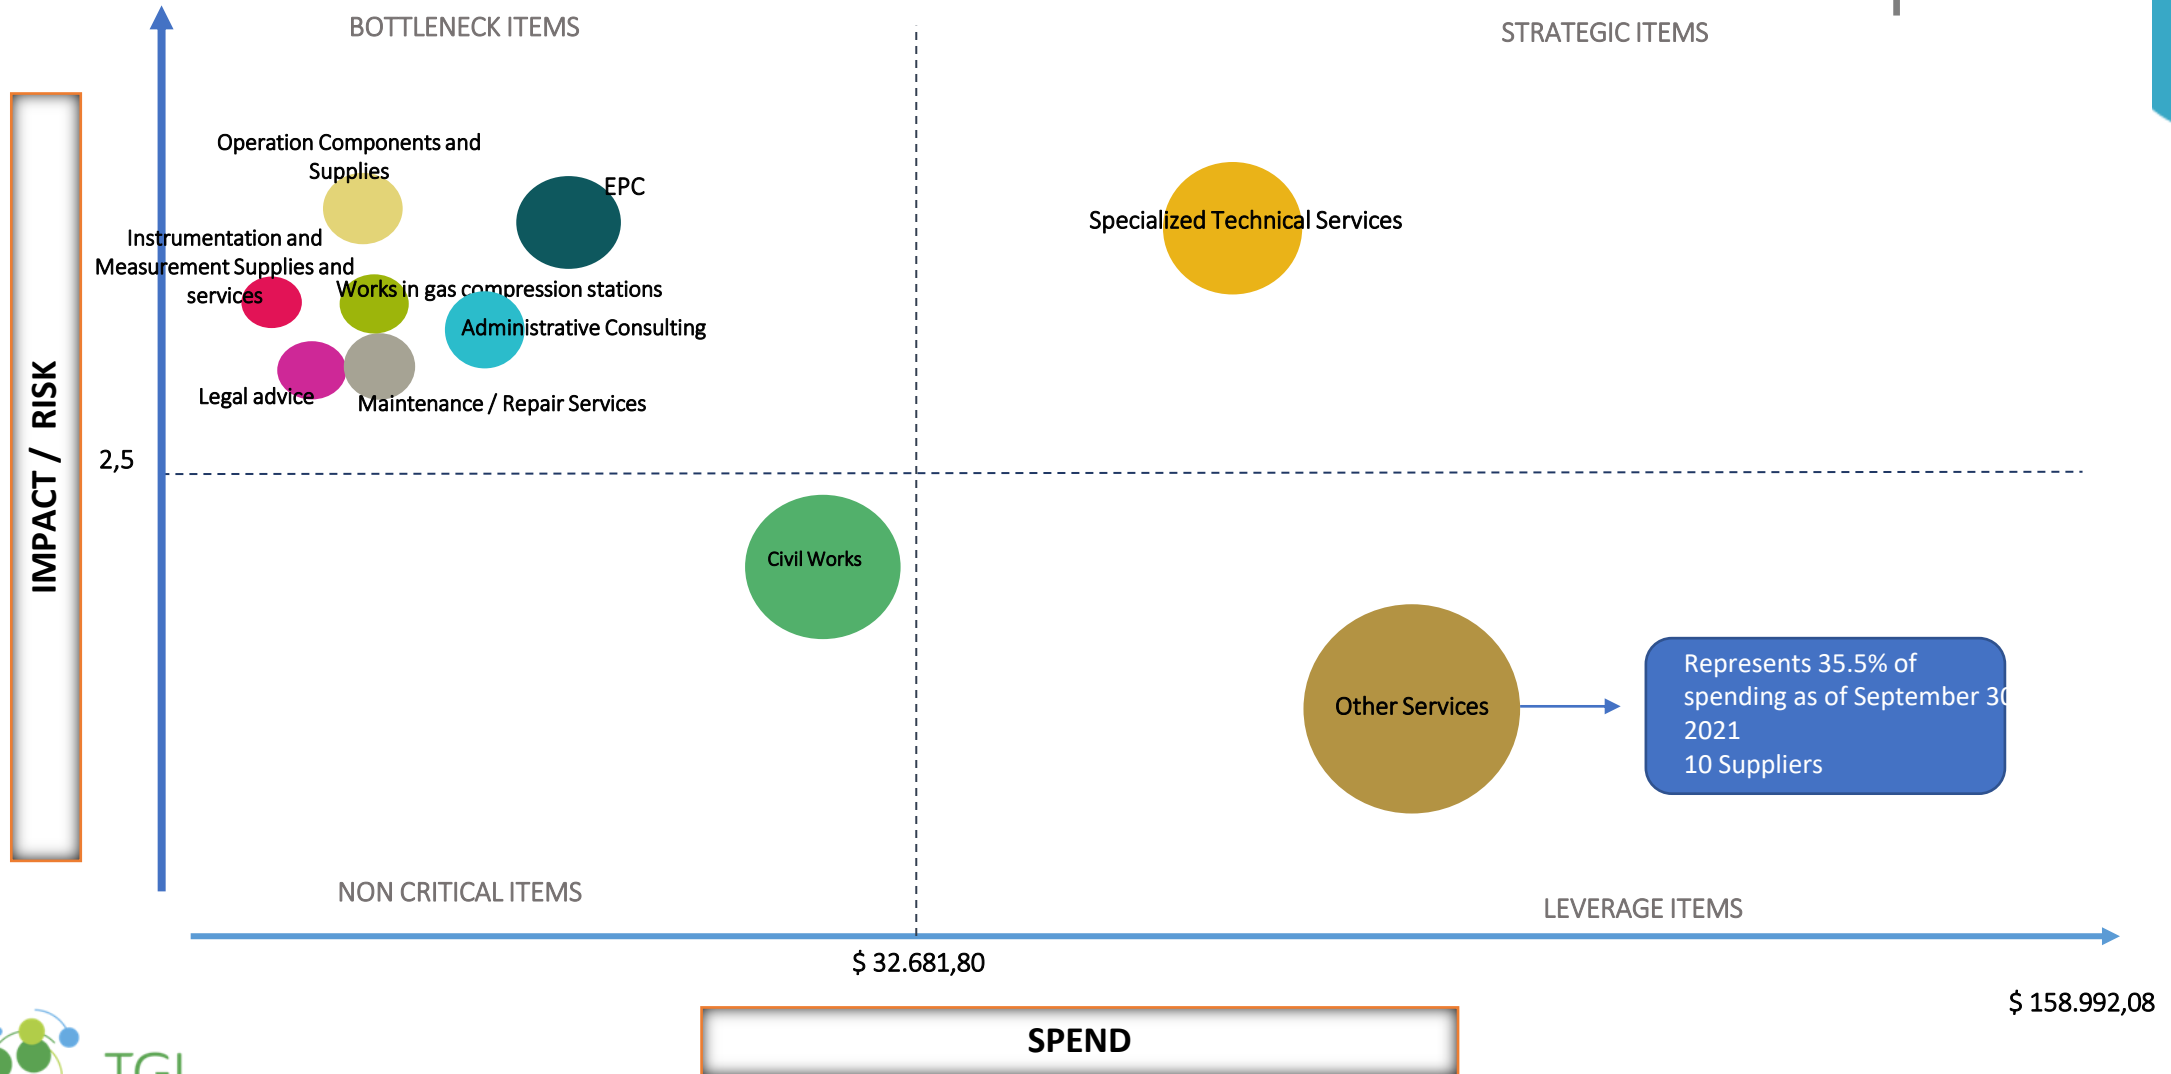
BOTTLENECK ITEMS

STRATEGIC ITEMS

IMPACT / RISK

Operation Components and Supplies

EPC

Specialized Technical Services

Instrumentation and Measurement Supplies and services

Works in gas compression stations

Administrative Consulting

Legal advice

Maintenance / Repair Services

2,5

Civil Works

Other Services

Represents 35.5% of spending as of September 3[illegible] 2021
10 Suppliers

NON CRITICAL ITEMS

LEVERAGE ITEMS

$ 32.681,80

$ 158.992,08

SPEND

TG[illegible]